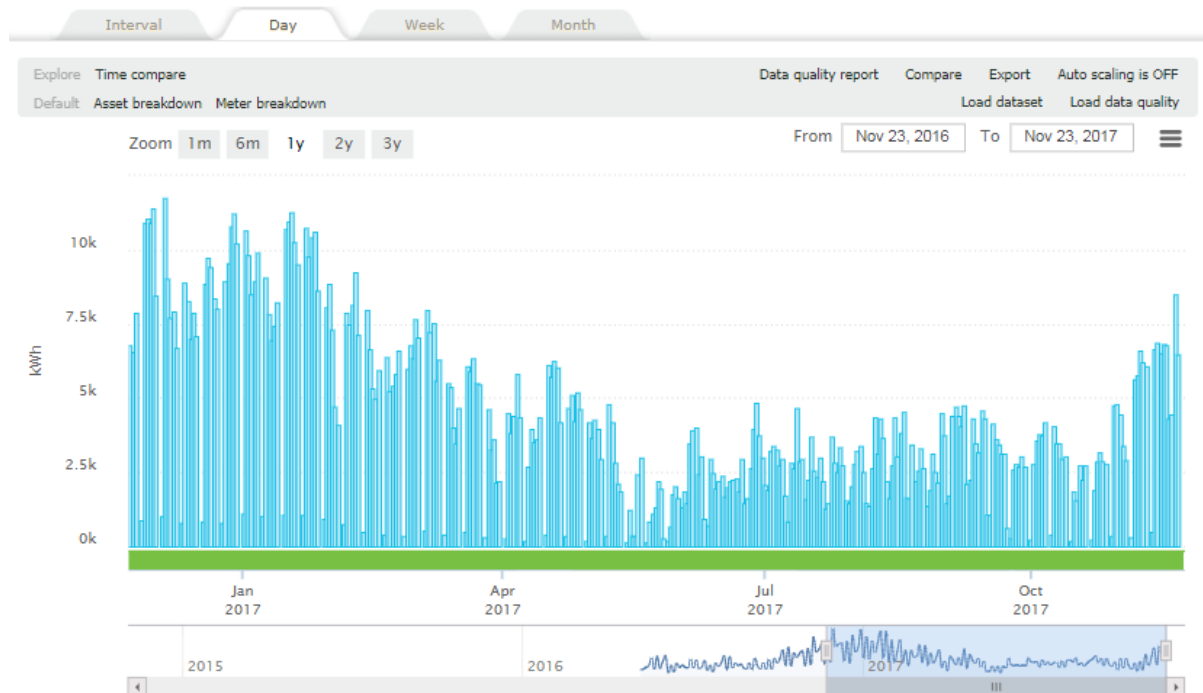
Interval Day Week Month

Explore Time compare
Default Asset breakdown Meter breakdown

Data quality report Compare Export Auto scaling is OFF
Load dataset Load data quality

Zoom 1m 6m 1y 2y 3y

From Nov 23, 2016 To Nov 23, 2017

10k
7.5k
5k
2.5k
0k
kWh

Jan 2017
Apr 2017
Jul 2017
Oct 2017

2015
2016
2017